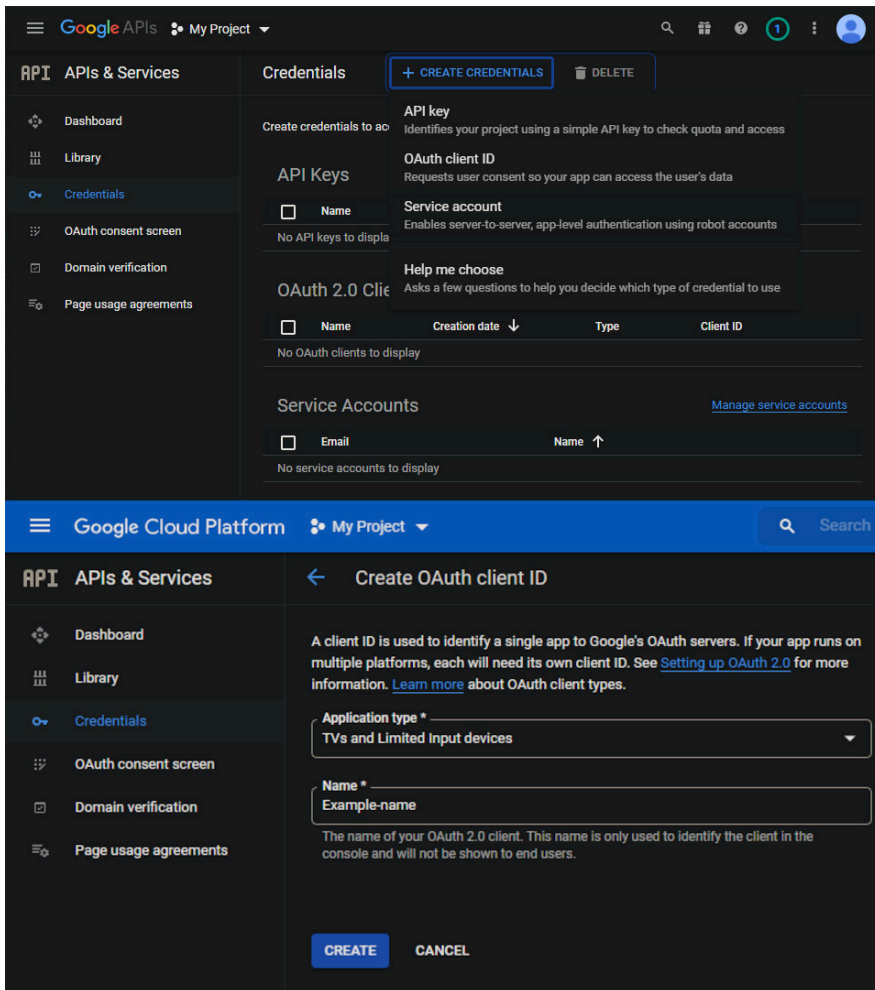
Google APIs My Project

1

API APIs & Services

Credentials

+ CREATE CREDENTIALS

DELETE

Dashboard

Library

Credentials

OAuth consent screen

Domain verification

Page usage agreements

Create credentials to ac

API key
Identifies your project using a simple API key to check quota and access

OAuth client ID
Requests user consent so your app can access the user's data

Service account
Enables server-to-server, app-level authentication using robot accounts

Help me choose
Asks a few questions to help you decide which type of credential to use

API Keys

Name

No API keys to displa

OAuth 2.0 Clie

| Name | Creation date ↓ | Type | Client ID |
|---|---|---|---|

No OAuth clients to display

Service Accounts

Manage service accounts

| Email | Name ↑ |
|---|---|

No service accounts to display

Google Cloud Platform My Project

Search

API APIs & Services

Create OAuth client ID

Dashboard

Library

Credentials

OAuth consent screen

Domain verification

Page usage agreements

A client ID is used to identify a single app to Google's OAuth servers. If your app runs on multiple platforms, each will need its own client ID. See Setting up OAuth 2.0 for more information. Learn more about OAuth client types.

Application type *
TVs and Limited Input devices

Name *
Example-name

The name of your OAuth 2.0 client. This name is only used to identify the client in the console and will not be shown to end users.

CREATE

CANCEL